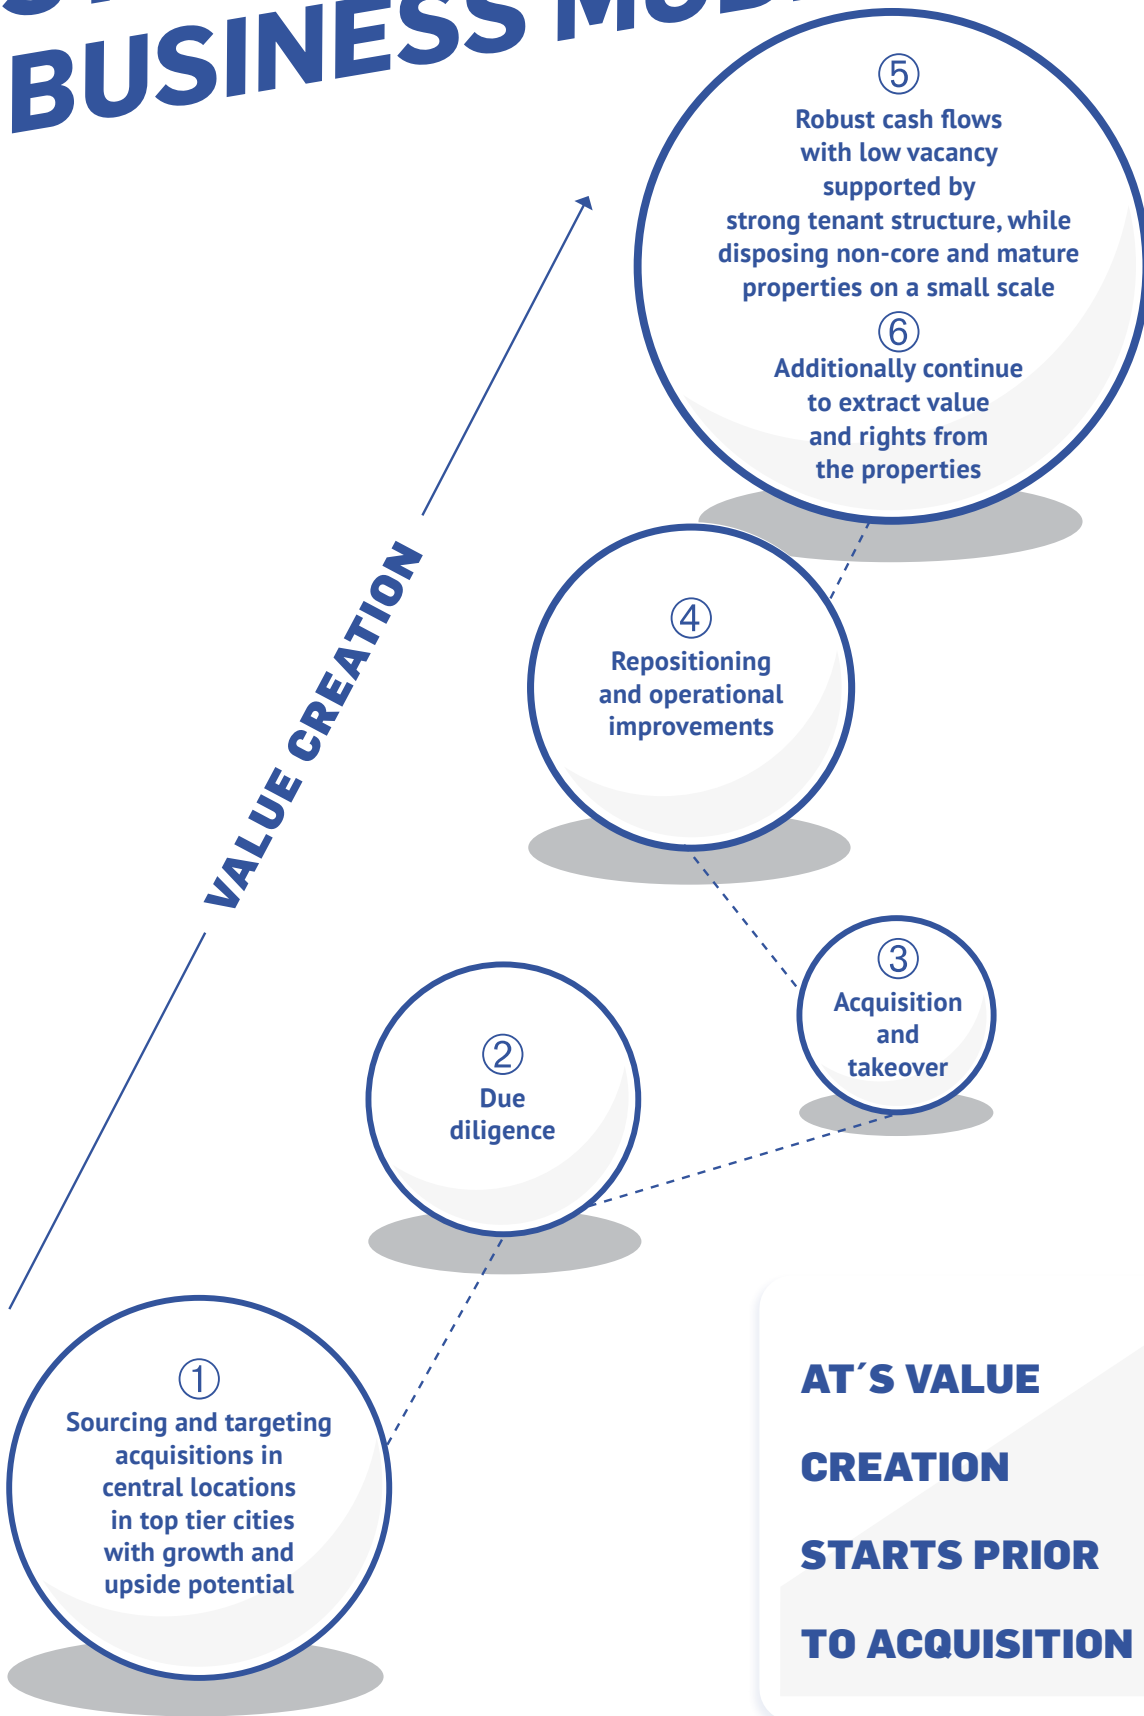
BUSINESS MOD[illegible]

⑤
Robust cash flows with low vacancy supported by strong tenant structure, while disposing non-core and mature properties on a small scale

⑥
Additionally continue to extract value and rights from the properties

VALUE CREATION

④
Repositioning and operational improvements

③
Acquisition and takeover

②
Due diligence

①
Sourcing and targeting acquisitions in central locations in top tier cities with growth and upside potential

AT´S VALUE CREATION STARTS PRIOR TO ACQUISITION